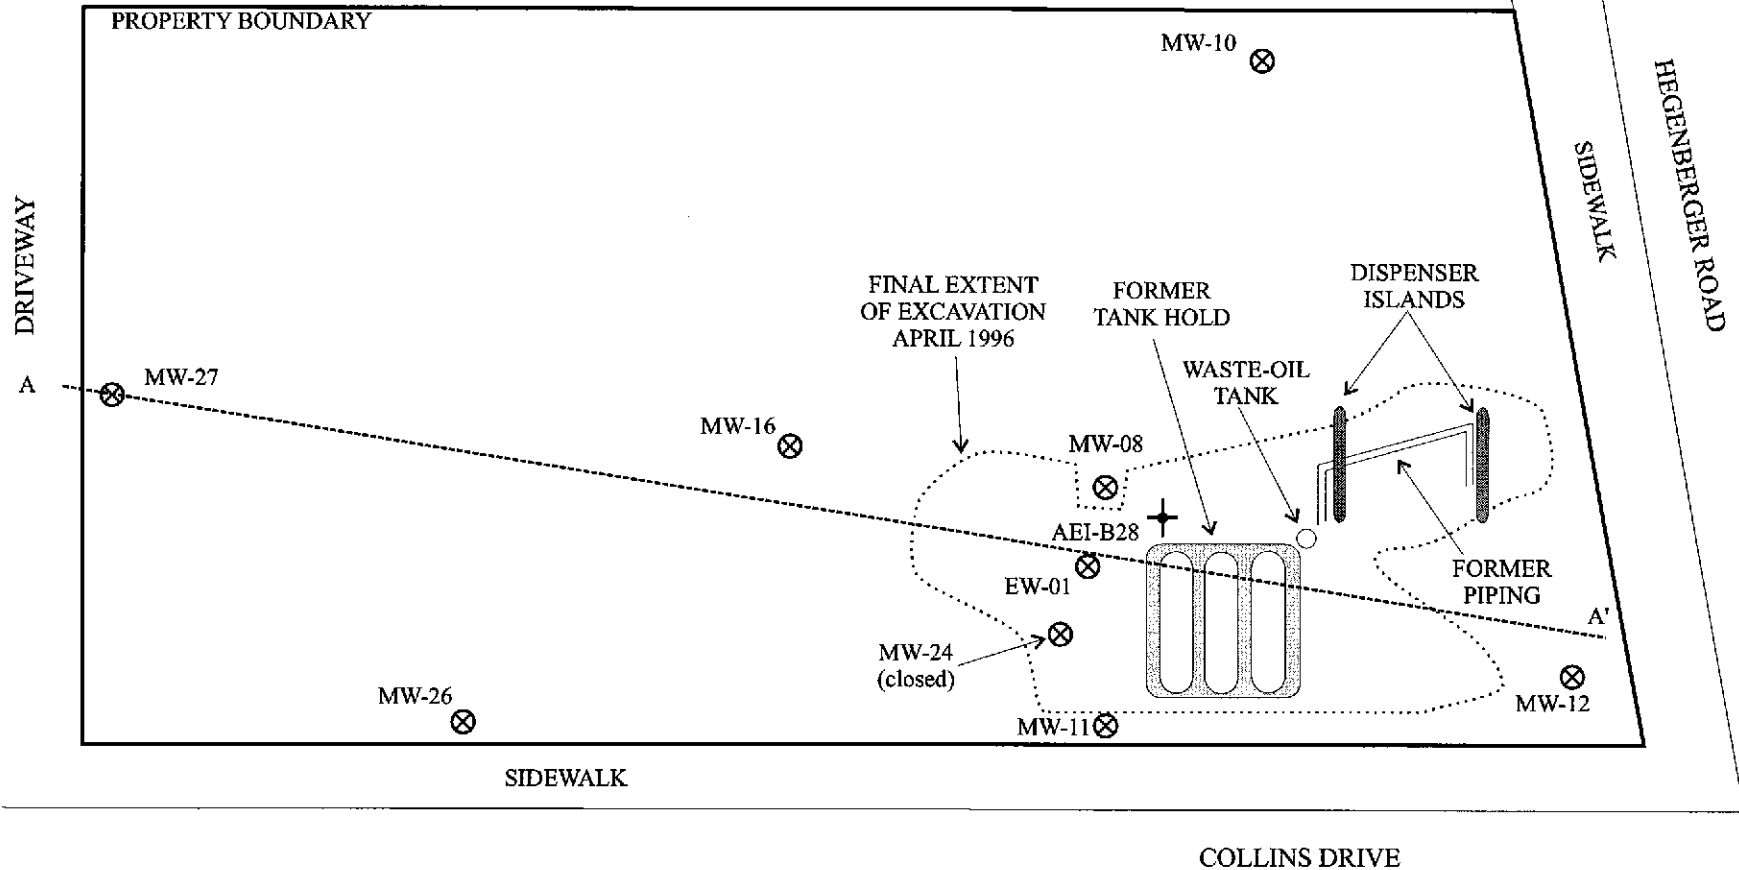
PROPERTY BOUNDARY

MW-10

HEGENBERGER ROAD

SIDEWALK

DRIVEWAY

FINAL EXTENT OF EXCAVATION APRIL 1996

FORMER TANK HOLD

DISPENSER ISLANDS

WASTE-OIL TANK

A

MW-27

MW-16

MW-08

AEI-B28

EW-01

FORMER PIPING

A'

MW-24 (closed)

MW-26

MW-11

MW-12

SIDEWALK

COLLINS DRIVE